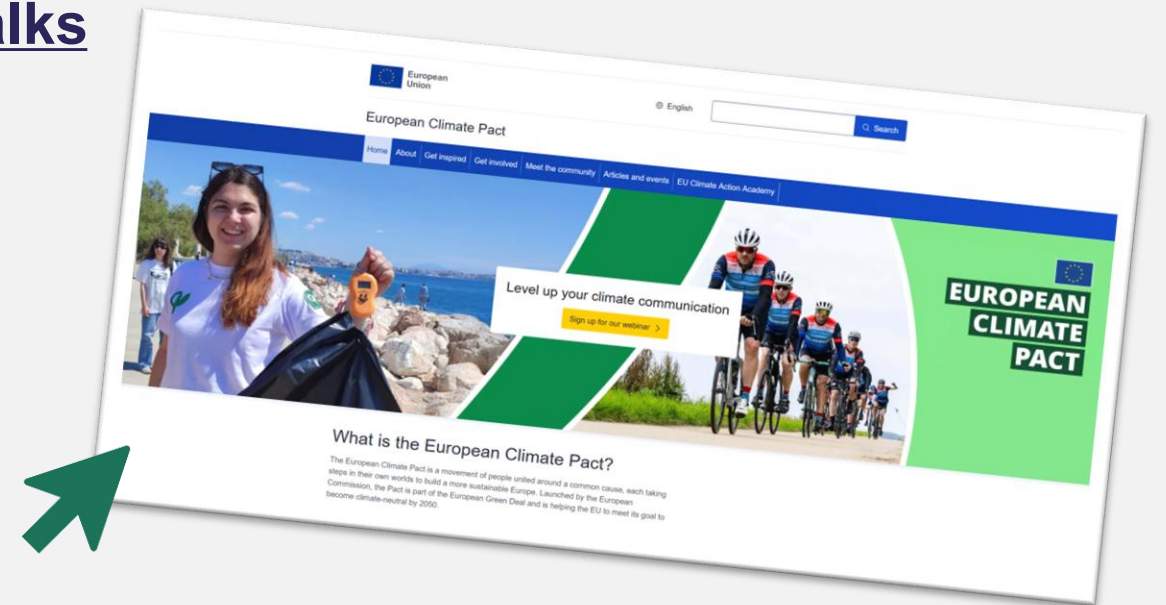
alks

European Union

English

Search

European Climate Pact

Home About Get inspired Get involved Meet the community Articles and events EU Climate Action Academy

Level up your climate communication

Sign up for our webinar

EUROPEAN CLIMATE PACT

What is the European Climate Pact?

The European Climate Pact is a movement of people united around a common cause, each taking steps in their own worlds to build a more sustainable Europe. Launched by the European Commission, the Pact is part of the European Green Deal and is helping the EU to meet its goal to become climate-neutral by 2050.